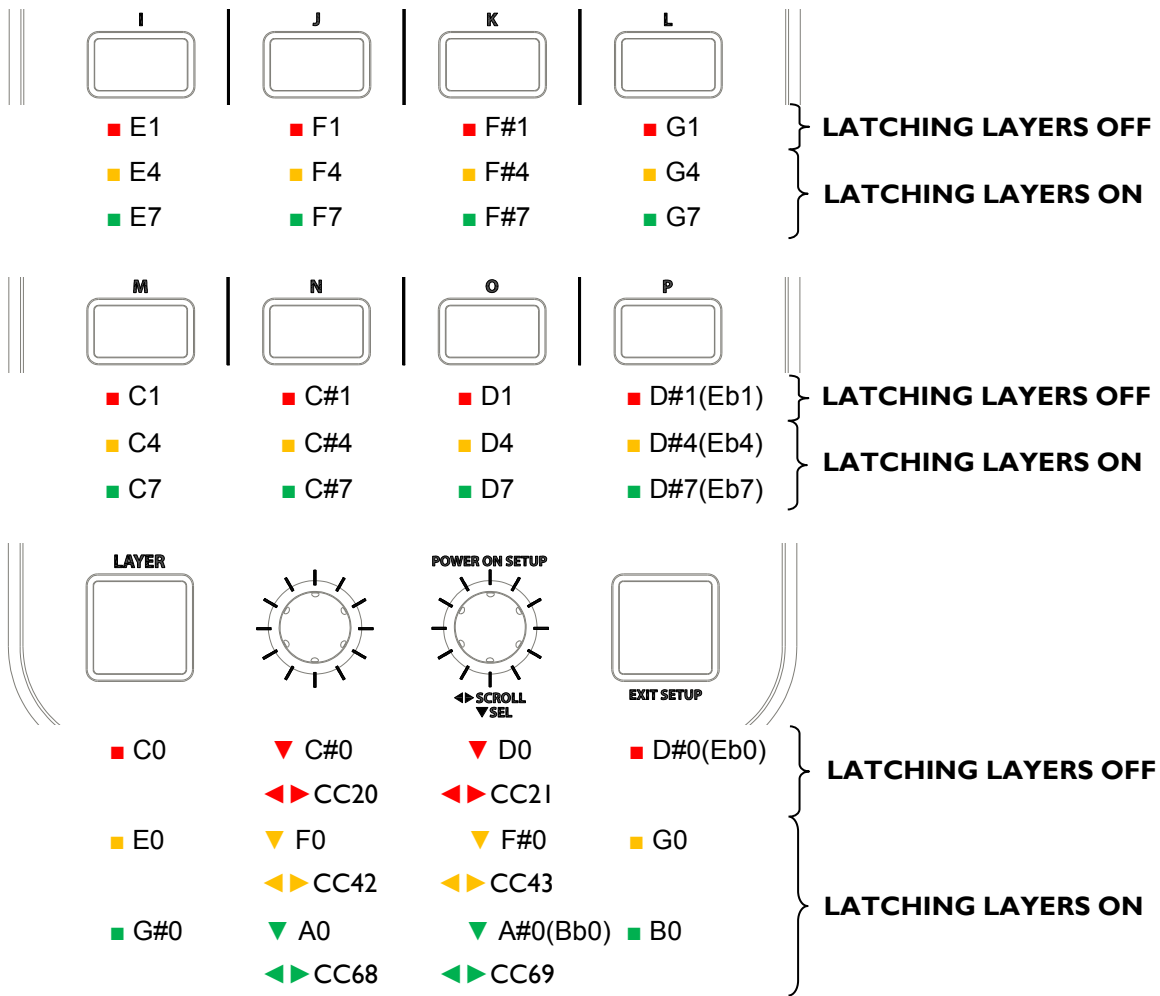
I J K L

■ E1 ■ F1 ■ F#1 ■ G1
LATCHING LAYERS OFF

■ E4 ■ F4 ■ F#4 ■ G4
■ E7 ■ F7 ■ F#7 ■ G7
LATCHING LAYERS ON

M N O P

■ C1 ■ C#1 ■ D1 ■ D#1(Eb1)
LATCHING LAYERS OFF

■ C4 ■ C#4 ■ D4 ■ D#4(Eb4)
■ C7 ■ C#7 ■ D7 ■ D#7(Eb7)
LATCHING LAYERS ON

LAYER
POWER ON SETUP
◀▶SCROLL
▼SEL
EXIT SETUP

■ C0 ▼ C#0 ▼ D0 ■ D#0(Eb0)
◀▶CC20 ◀▶CC21
LATCHING LAYERS OFF

■ E0 ▼ F0 ▼ F#0 ■ G0
◀▶CC42 ◀▶CC43
■ G#0 ▼ A0 ▼ A#0(Bb0) ■ B0
◀▶CC68 ◀▶CC69
LATCHING LAYERS ON